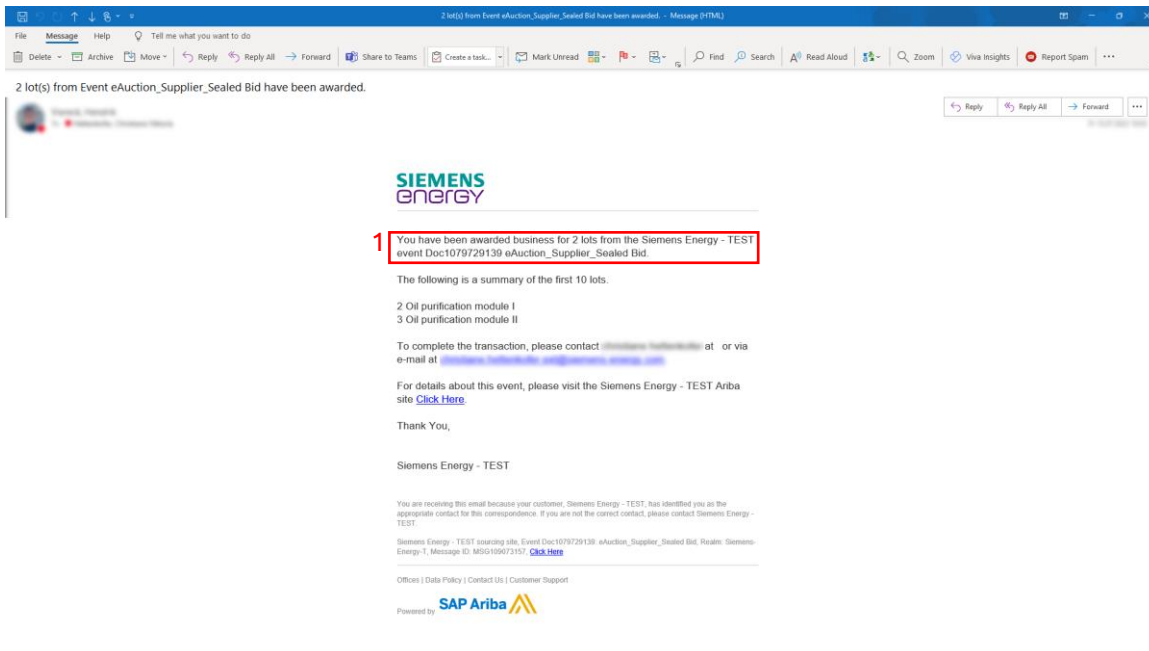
2 lot(s) from Event eAuction_Supplier_Sealed Bid have been awarded. - Message (HTML)

File Message Help Tell me what you want to do

Delete Archive Move Reply Reply All Forward Share to Teams Create a task... Mark Unread Find Search Read Aloud Zoom Viva Insights Report Spam ...

2 lot(s) from Event eAuction_Supplier_Sealed Bid have been awarded.

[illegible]
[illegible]

Reply Reply All Forward ...

SIEMENS
energy

1
You have been awarded business for 2 lots from the Siemens Energy - TEST event Doc1079729139 eAuction_Supplier_Sealed Bid.

The following is a summary of the first 10 lots.

2 Oil purification module I
3 Oil purification module II

To complete the transaction, please contact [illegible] at or via e-mail at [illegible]

For details about this event, please visit the Siemens Energy - TEST Ariba site Click Here.

Thank You,

Siemens Energy - TEST

You are receiving this email because your customer, Siemens Energy - TEST, has identified you as the appropriate contact for this correspondence. If you are not the correct contact, please contact Siemens Energy - TEST.

Siemens Energy - TEST sourcing site, Event Doc1079729139: eAuction_Supplier_Sealed Bid, Realm: Siemens-Energy-T, Message ID: MSG109073157, Click Here

Offices | Data Policy | Contact Us | Customer Support

Powered by SAP Ariba